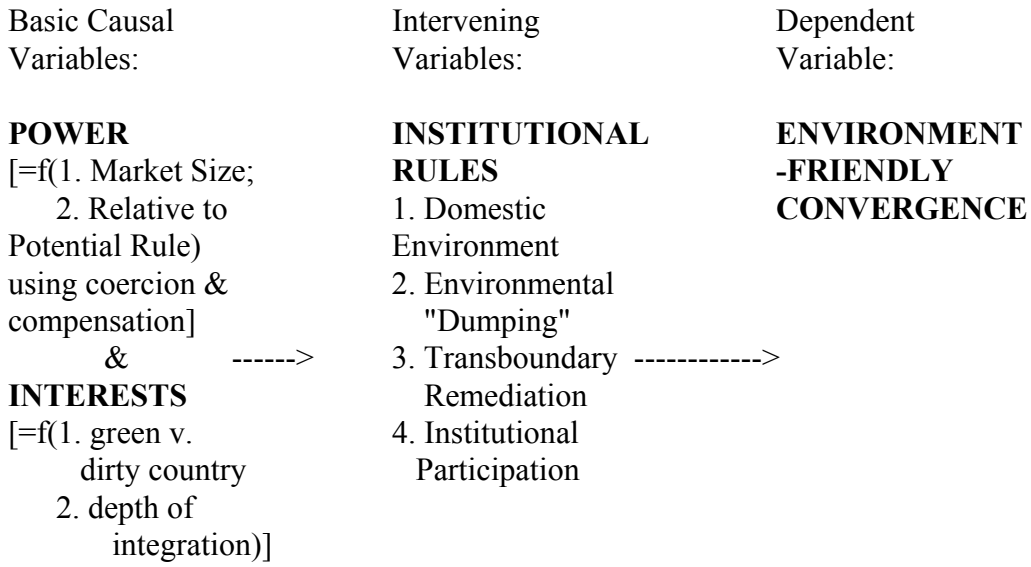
Basic Causal Variables:

POWER
[=f(1. Market Size;
2. Relative to Potential Rule)
using coercion & compensation]
&
INTERESTS
[=f(1. green v. dirty country
2. depth of integration)]

------>

Intervening Variables:

INSTITUTIONAL RULES
1. Domestic Environment
2. Environmental "Dumping"
3. Transboundary Remediation
4. Institutional Participation

------------>

Dependent Variable:

ENVIRONMENT-FRIENDLY CONVERGENCE